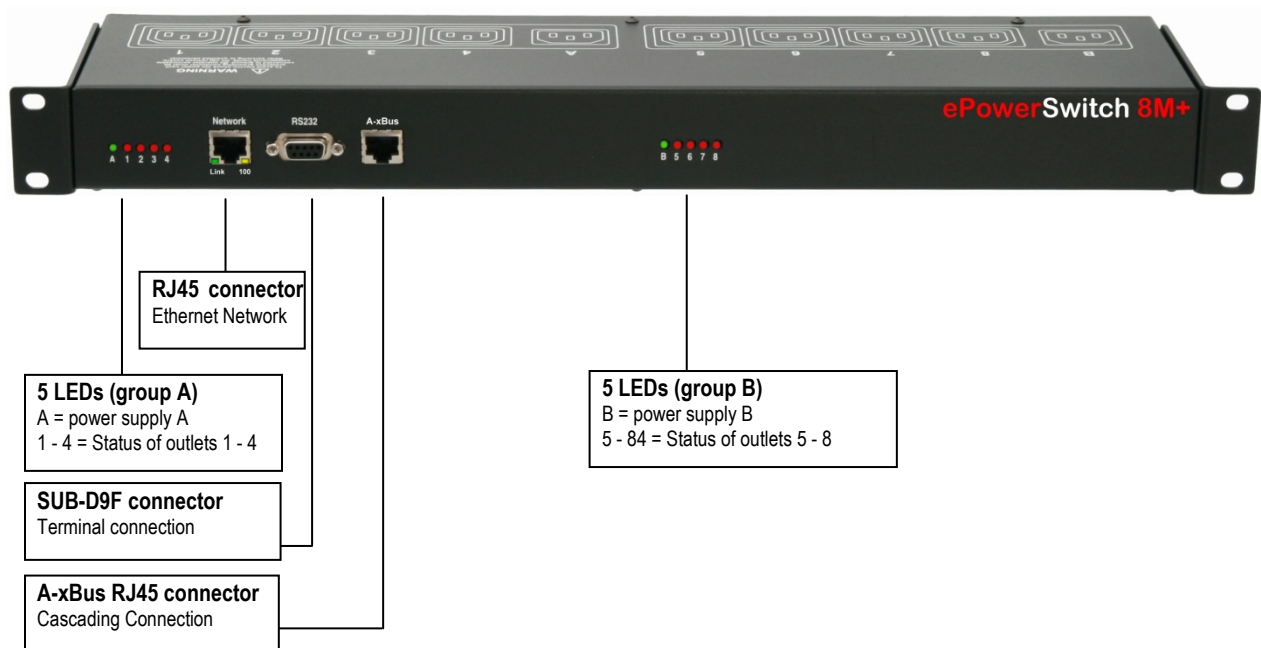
1 2 3 4 A 5 6 7 8 B

WARNING

ePowerSwitch 8M+

A 1 2 3 4

Network

Link 100

RS232

A-xBus

B 5 6 7 8

**RJ45 connector**
Ethernet Network

**5 LEDs (group A)**
A = power supply A
1 - 4 = Status of outlets 1 - 4

**SUB-D9F connector**
Terminal connection

**A-xBus RJ45 connector**
Cascading Connection

**5 LEDs (group B)**
B = power supply B
5 - 84 = Status of outlets 5 - 8